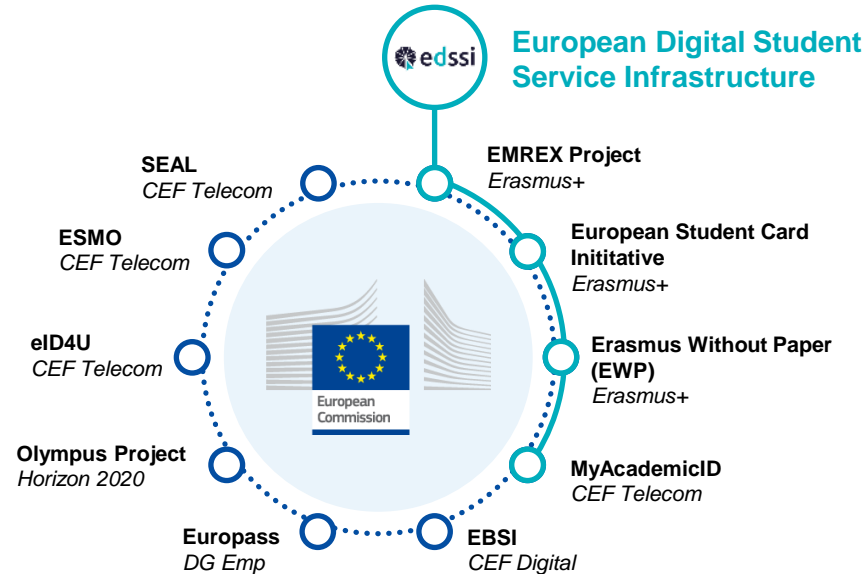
edssi

European Digital Student Service Infrastructure

EMREX Project
Erasmus+

European Student Card Inititative
Erasmus+

Erasmus Without Paper (EWP)
Erasmus+

MyAcademicID
CEF Telecom

EBSI
CEF Digital

Europass
DG Emp

Olympus Project
Horizon 2020

eID4U
CEF Telecom

ESMO
CEF Telecom

SEAL
CEF Telecom

European Commission